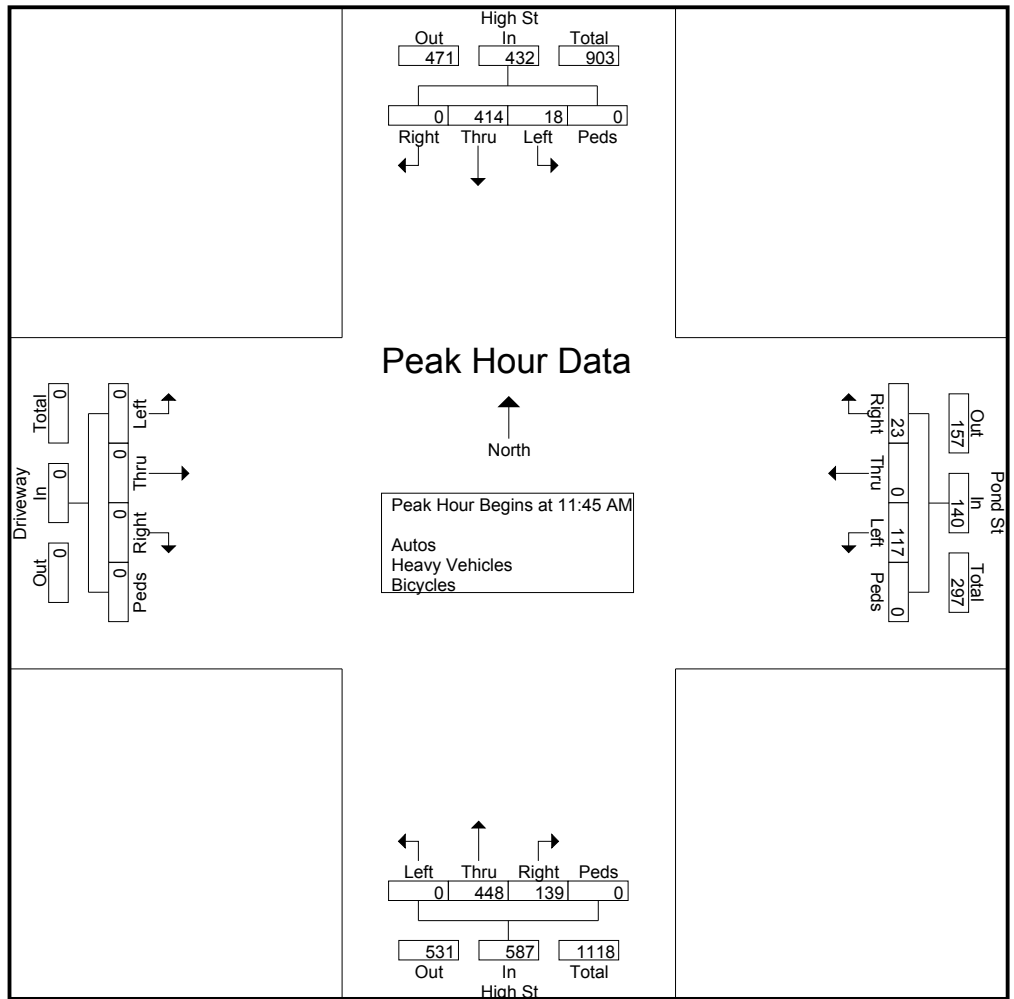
High St

| Out | In | Total |
|---|---|---|
| 471 | 432 | 903 |

| Right | Thru | Left | Peds |
|---|---|---|---|
| 0 | 414 | 18 | 0 |

Peak Hour Data

North

Driveway

| Total | In | Out |
|---|---|---|
| 0 | 0 | 0 |

| Left | Thru | Right | Peds |
|---|---|---|---|
| 0 | 0 | 0 | 0 |

Peak Hour Begins at 11:45 AM

Autos
Heavy Vehicles
Bicycles

Pond St

| Out | In | Total |
|---|---|---|
| 157 | 140 | 297 |

| Right | Thru | Left | Peds |
|---|---|---|---|
| 23 | 0 | 117 | 0 |

| Left | Thru | Right | Peds |
|---|---|---|---|
| 0 | 448 | 139 | 0 |

| Out | In | Total |
|---|---|---|
| 531 | 587 | 1118 |

High St